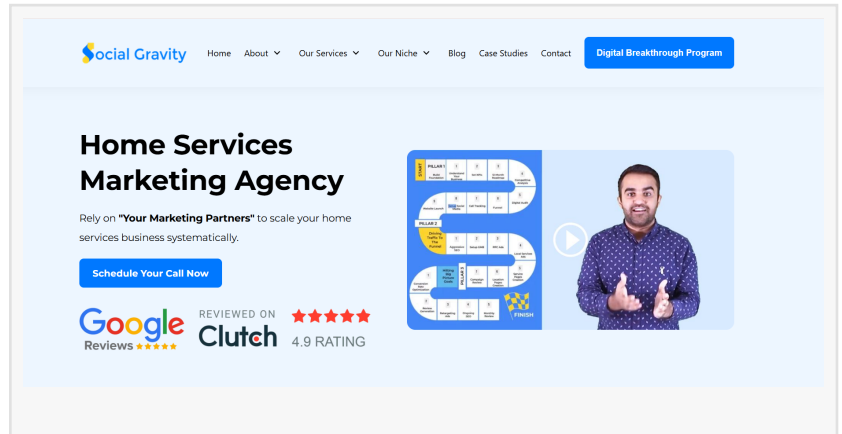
Social Gravity

Home About Our Services Our Niche Blog Case Studies Contact

Digital Breakthrough Program

Home Services Marketing Agency

Rely on "Your Marketing Partners" to scale your home services business systematically.

Schedule Your Call Now

Google Reviews ★★★★★

REVIEWED ON Clutch

★★★★★ 4.9 RATING

START PILLAR 1 PILLAR 2 PILLAR 3 FINISH

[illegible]